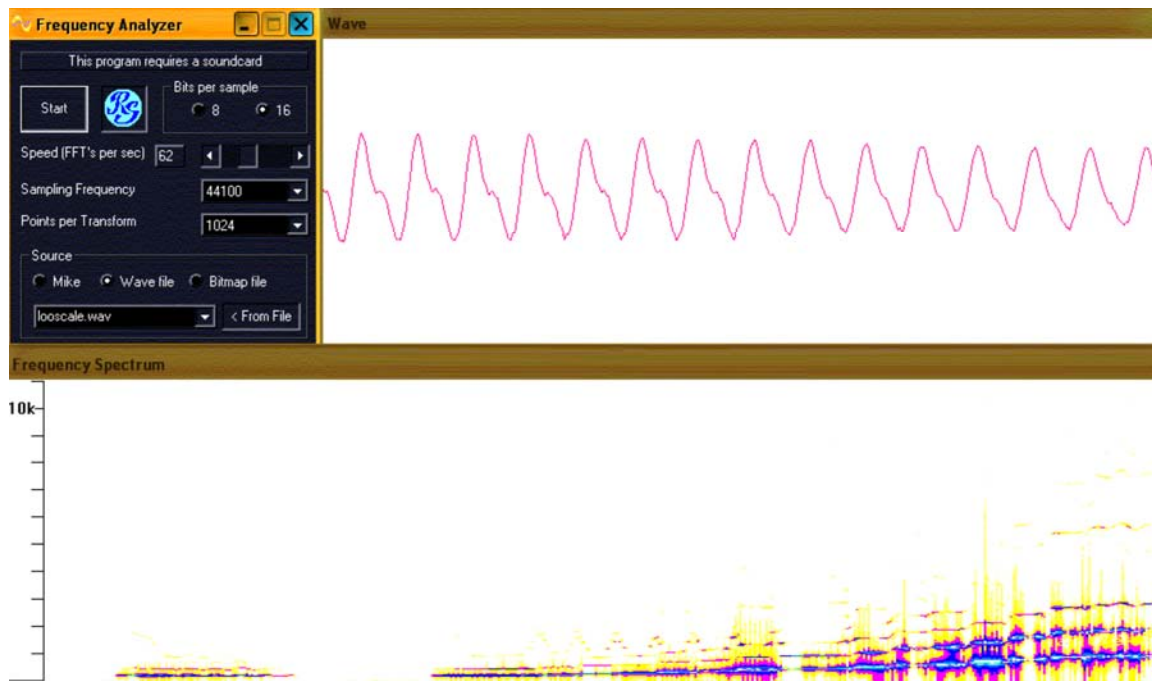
Frequency Analyzer

Wave

This program requires a soundcard

Start

Bits per sample

8

16

Speed (FFT's per sec) 62

Sampling Frequency 44100

Points per Transform 1024

Source

Mike

Wave file

Bitmap file

looscale.wav

< From File

Frequency Spectrum

10k